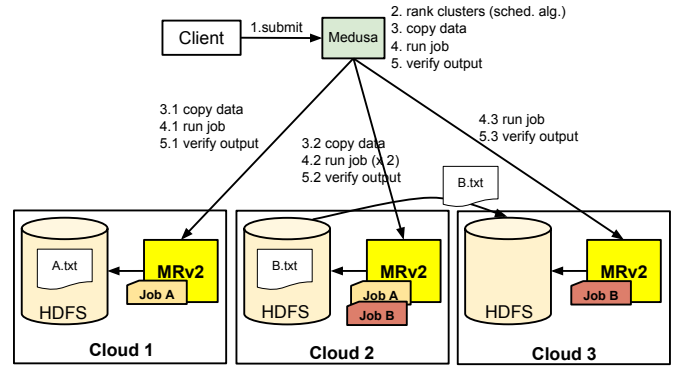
Client

1.submit

Medusa

2. rank clusters (sched. alg.)
3. copy data
4. run job
5. verify output

3.1 copy data
4.1 run job
5.1 verify output

3.2 copy data
4.2 run job (x 2)
5.2 verify output

4.3 run job
5.3 verify output

B.txt

A.txt

HDFS

MRv2

Job A

Cloud 1

B.txt

HDFS

MRv2

Job A

Job B

Cloud 2

HDFS

MRv2

Job B

Cloud 3